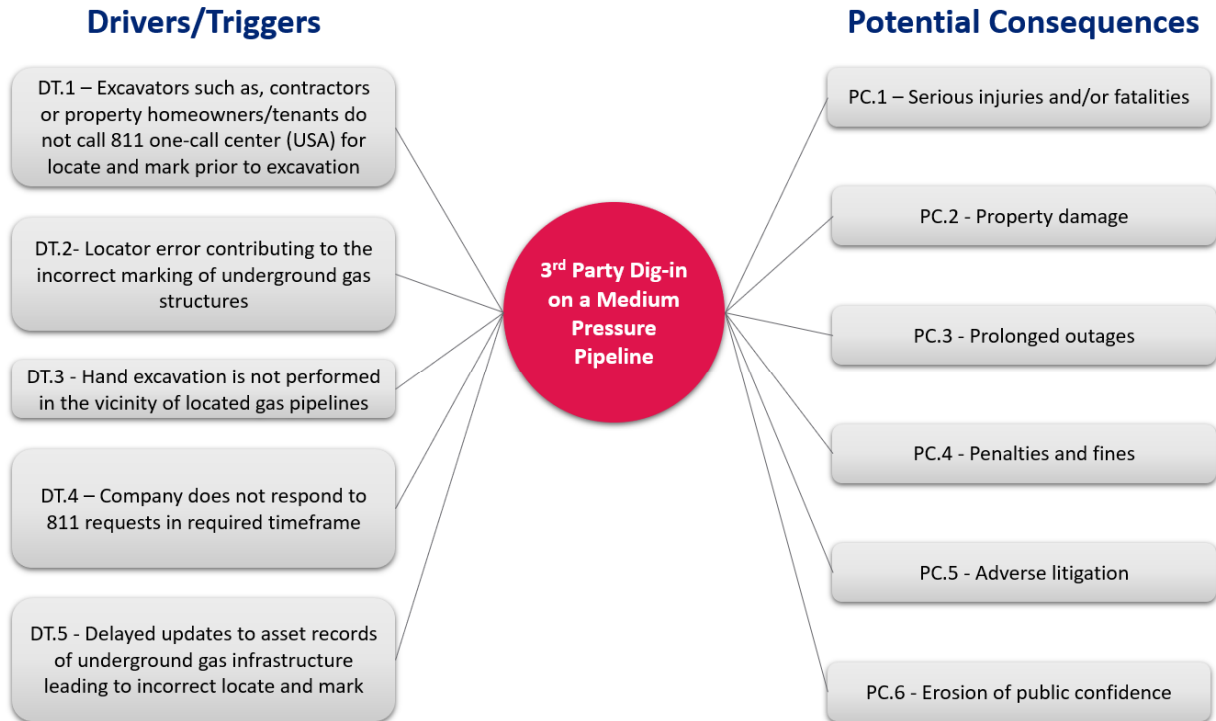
Drivers/Triggers

DT.1 – Excavators such as, contractors or property homeowners/tenants do not call 811 one-call center (USA) for locate and mark prior to excavation

DT.2- Locator error contributing to the incorrect marking of underground gas structures

DT.3 - Hand excavation is not performed in the vicinity of located gas pipelines

DT.4 – Company does not respond to 811 requests in required timeframe

DT.5 - Delayed updates to asset records of underground gas infrastructure leading to incorrect locate and mark

3$^{rd}$ Party Dig-in on a Medium Pressure Pipeline

Potential Consequences

PC.1 – Serious injuries and/or fatalities

PC.2 - Property damage

PC.3 - Prolonged outages

PC.4 - Penalties and fines

PC.5 - Adverse litigation

PC.6 - Erosion of public confidence